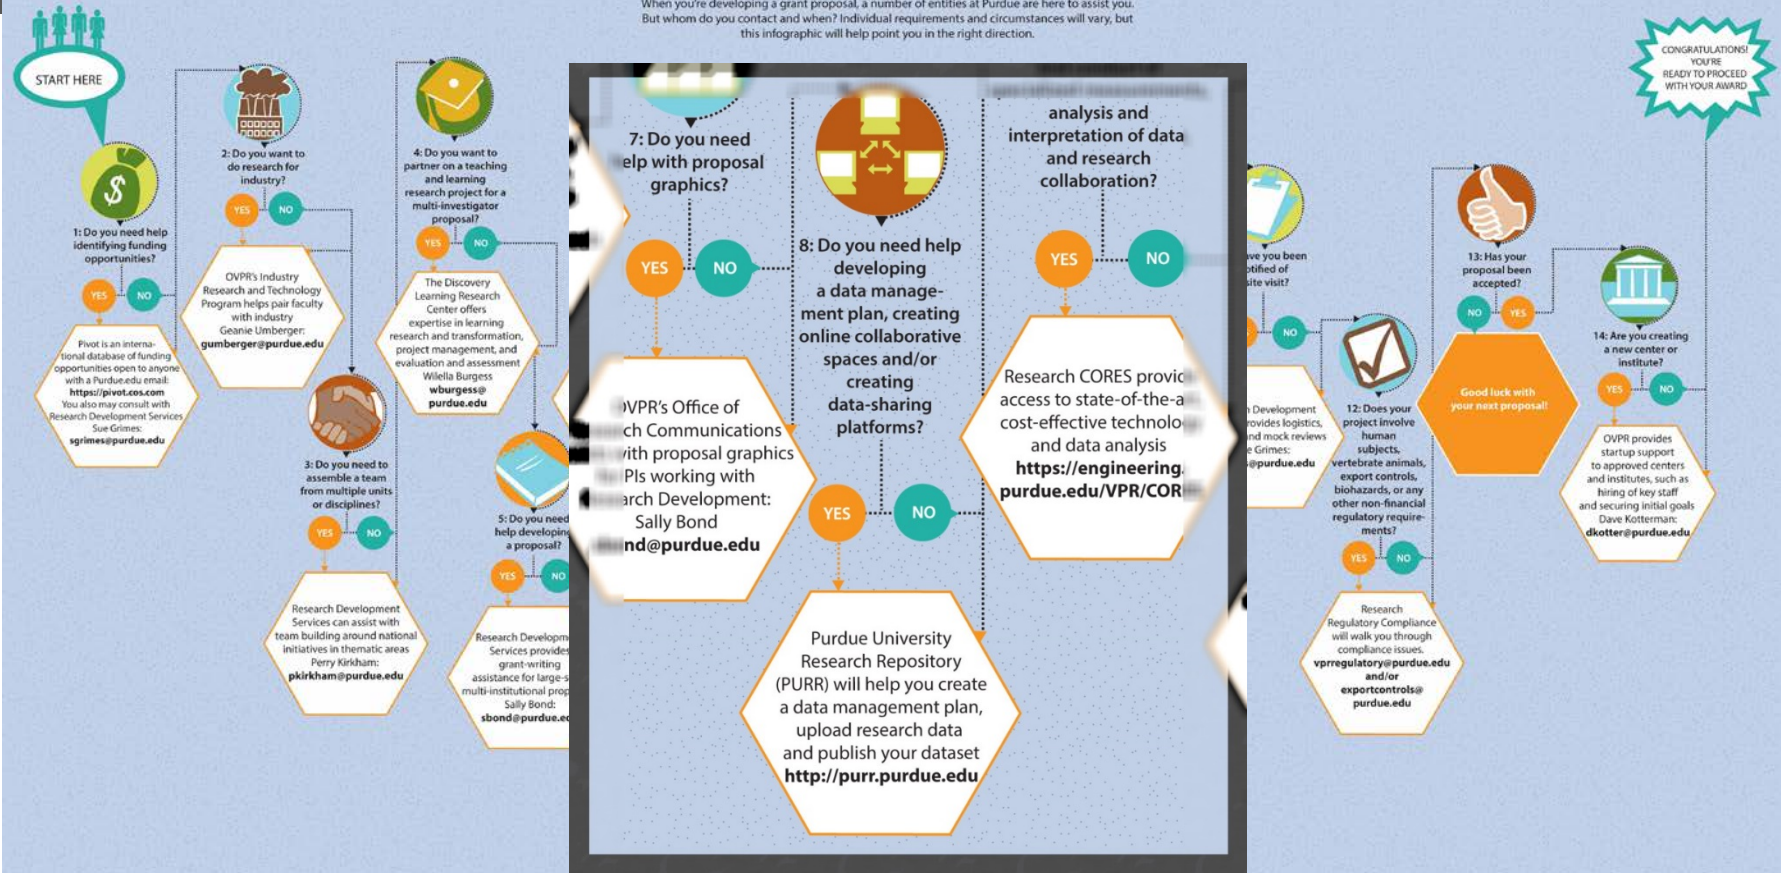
When you're developing a grant proposal, a number of entities at Purdue are here to assist you. But whom do you contact and when? Individual requirements and circumstances will vary, but this infographic will help point you in the right direction.

START HERE

1: Do you need help identifying funding opportunities?

YES NO

Pivot is an international database of funding opportunities open to anyone with a Purdue.edu email: https://pivot.cos.com You also may consult with Research Development Services Sue Grimes: sgrimes@purdue.edu

2: Do you want to do research for industry?

YES NO

OVPR's Industry Research and Technology Program helps pair faculty with industry Geanie Umberger: gumberger@purdue.edu

3: Do you need to assemble a team from multiple units or disciplines?

YES NO

Research Development Services can assist with team building around national initiatives in thematic areas Perry Kirkham: pkirkham@purdue.edu

4: Do you want to partner on a teaching and learning research project for a multi-investigator proposal?

YES NO

The Discovery Learning Research Center offers expertise in learning research and transformation, project management, and evaluation and assessment Wilella Burgess wburgess@purdue.edu

5: Do you need help developing a proposal?

YES NO

Research Developm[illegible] Services provides grant-writing assistance for large-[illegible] multi-institutional prop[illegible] Sally Bond: sbond@purdue.e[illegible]

7: Do you need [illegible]elp with proposal graphics?

YES NO

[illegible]VPR's Office of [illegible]ch Communications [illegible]with proposal graphics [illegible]PIs working with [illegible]arch Development: Sally Bond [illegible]nd@purdue.edu

8: Do you need help developing a data management plan, creating online collaborative spaces and/or creating data-sharing platforms?

YES NO

Purdue University Research Repository (PURR) will help you create a data management plan, upload research data and publish your dataset http://purr.purdue.edu

analysis and interpretation of data and research collaboration?

YES NO

Research CORES provi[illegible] access to state-of-the-a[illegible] cost-effective technolo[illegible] and data analysis https://engineering.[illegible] purdue.edu/VPR/COR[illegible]

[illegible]ve you been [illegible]otified of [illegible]site visit?

NO

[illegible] Development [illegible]rovides logistics, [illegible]nd mock reviews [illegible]e Grimes: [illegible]@purdue.edu

12: Does your project involve human subjects, vertebrate animals, export controls, biohazards, or any other non-financial regulatory requirements?

YES NO

Research Regulatory Compliance will walk you through compliance issues. vprregulatory@purdue.edu and/or exportcontrols@purdue.edu

13: Has your proposal been accepted?

NO YES

Good luck with your next proposal!

14: Are you creating a new center or institute?

YES NO

OVPR provides startup support to approved centers and institutes, such as hiring of key staff and securing initial goals Dave Kotterman: dkotter@purdue.edu

CONGRATULATIONS! YOU'RE READY TO PROCEED WITH YOUR AWARD